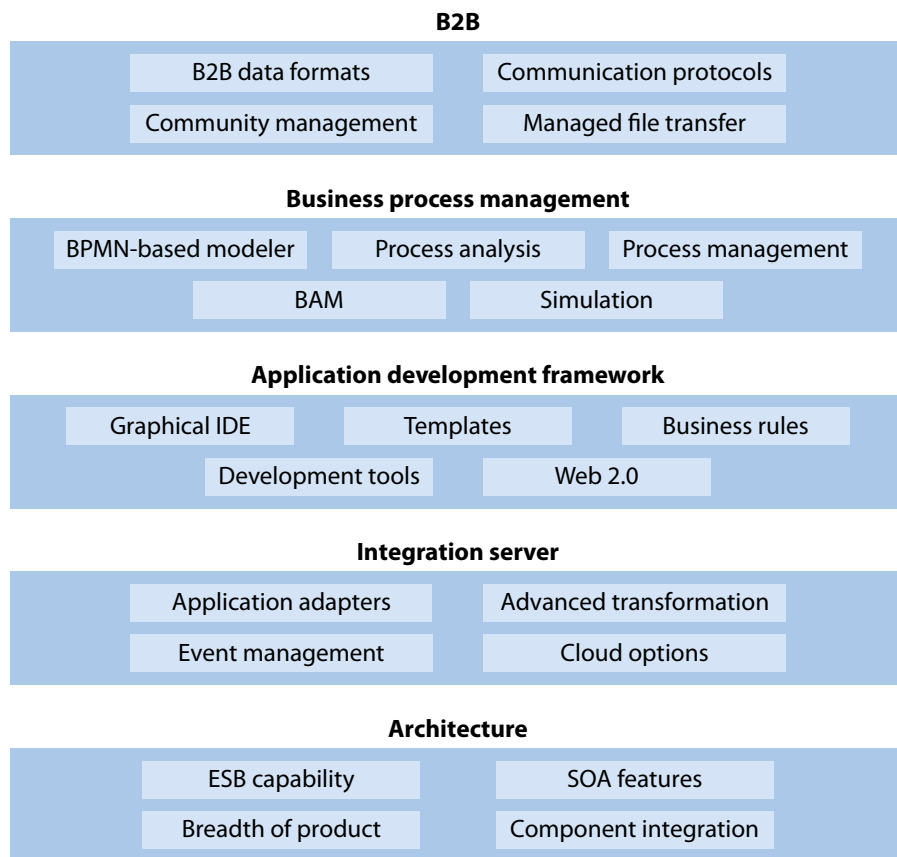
B2B

B2B data formats
Communication protocols
Community management
Managed file transfer

Business process management

BPMN-based modeler
Process analysis
Process management
BAM
Simulation

Application development framework

Graphical IDE
Templates
Business rules
Development tools
Web 2.0

Integration server

Application adapters
Advanced transformation
Event management
Cloud options

Architecture

ESB capability
SOA features
Breadth of product
Component integration